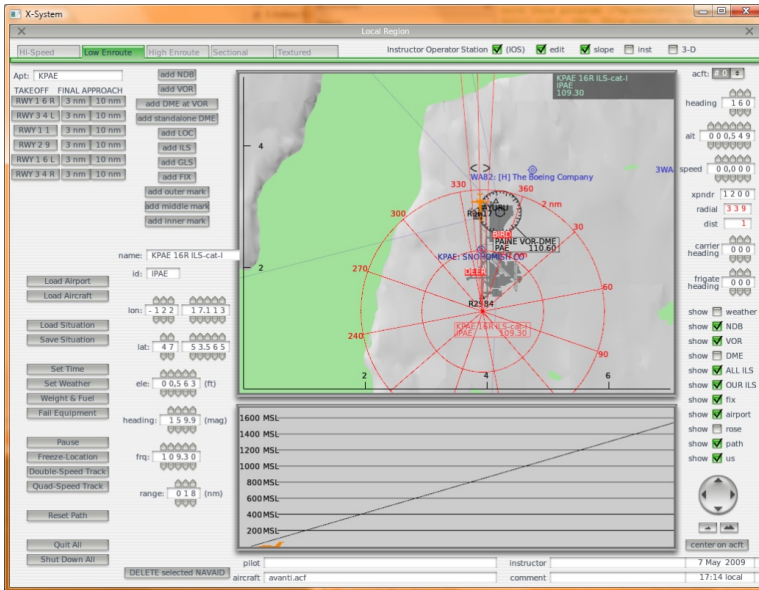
X-System

Local Region

Hi-Speed | Low Enroute | High Enroute | Sectional | Textured

Instructor Operator Station (IOS) edit slope inst 3-D

Apt: KPAE

TAKEOFF FINAL APPROACH

RWY 1 6 R 3 nm 10 nm
RWY 3 4 L 3 nm 10 nm
RWY 1 1 3 nm 10 nm
RWY 2 9 3 nm 10 nm
RWY 1 6 L 3 nm 10 nm
RWY 3 4 R 3 nm 10 nm

add NDB
add VOR
add DME at VOR
add standalone DME
add LOC
add ILS
add GLS
add FIX
add outer mark
add middle mark
add inner mark

name: KPAE 16R ILS-cat-I
id: IPAE

Load Airport
Load Aircraft

lon: - 1 2 2 1 7.1 1 3

Load Situation
Save Situation

lat: 4 7 5 3.5 6 5

Set Time
Set Weather
Weight & Fuel
Fail Equipment

ele: 0,0 5 6 3 (ft)

heading: 1 5 9.9 (mag)

Pause
Freeze-Location
Double-Speed Track
Quad-Speed Track

frq: 1 0 9.3 0

range: 0 1 8 (nm)

Reset Path

Quit All
Shut Down All

DELETE selected NAVAID

KPAE 16R ILS-cat-I
IPAE
109.30

4
2
2
4
6

WA82: [H] The Boeing Company
330
360
2 nm
300
30
BIRD
PAINE VOR-DME
PAE 110.60
KPAE: SNOHOMISH CO
270
60
DEER
R2584
240
KPAE 16R ILS-cat-I
IPAE 109.30
90

1600 MSL
1400 MSL
1200 MSL
1000 MSL
800 MSL
600 MSL
400 MSL
200 MSL

acft: # 0

heading 1 6 0

alt 0 0 0,5 4 9

3WA speed 0 0,0 0 0

xpndr 1 2 0 0

radial 3 3 9

dist 1

carrier heading 0 0 0

frigate heading 0 0 0

show weather
show NDB
show VOR
show DME
show ALL ILS
show OUR ILS
show fix
show airport
show rose
show path
show us

center on acft

pilot
instructor 7 May 2009
aircraft avanti.acf
comment 17:14 local